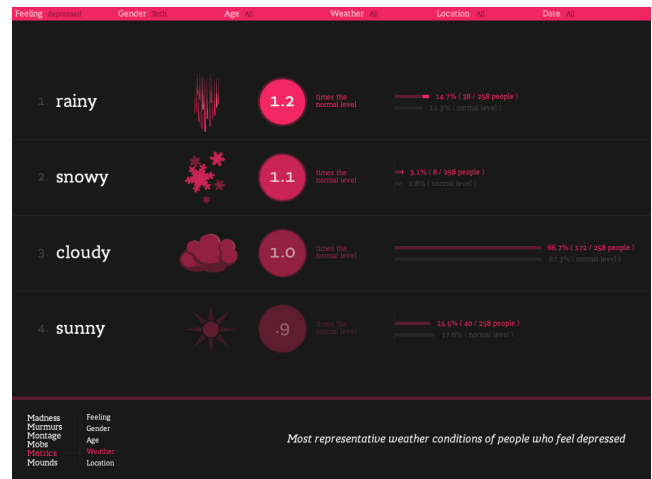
Feeling depressed Gender Both Age All Weather All Location All Date All

1. rainy
1.2
times the normal level
14.7% ( 38 / 258 people )
12.5% ( normal level )

2. snowy
1.1
times the normal level
3.1% ( 8 / 258 people )
2.8% ( normal level )

3. cloudy
1.0
times the normal level
66.7% ( 172 / 258 people )
67.3% ( normal level )

4. sunny
.9
times the normal level
15.5% ( 40 / 258 people )
17.6% ( normal level )

Madness
Murmurs
Montage
Mobs
Metrics
Mounds

Feeling
Gender
Age
Weather
Location

Most representative weather conditions of people who feel depressed